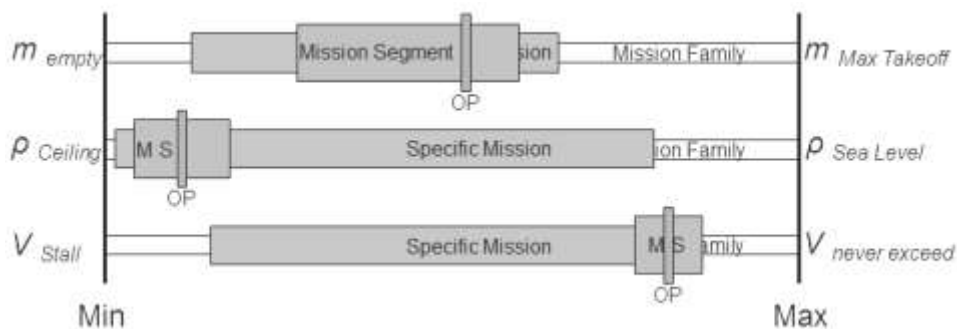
$m_{empty}$ Mission Segment sion Mission Family $m_{Max Takeoff}$

OP

$\rho_{Ceiling}$ M S Specific Mission ion Family $\rho_{Sea Level}$

OP

$V_{Stall}$ Specific Mission M S amily $V_{never exceed}$

OP

Min Max